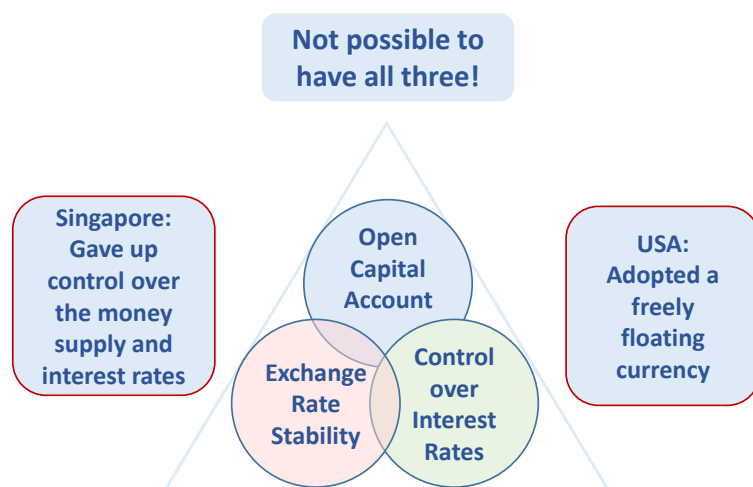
Not possible to have all three!

Singapore: Gave up control over the money supply and interest rates

Open Capital Account

Exchange Rate Stability

Control over Interest Rates

USA: Adopted a freely floating currency